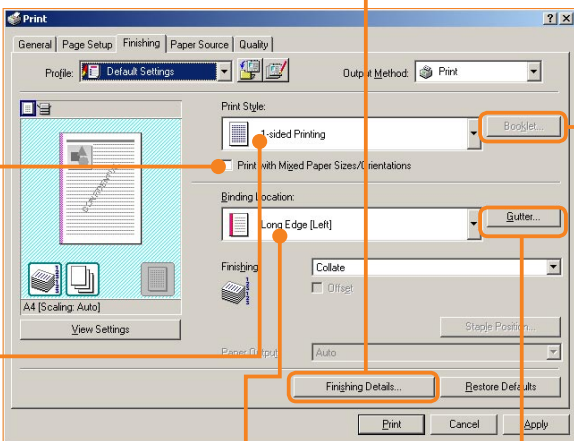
Print

?

X

General

Page Setup

Finishing

Paper Source

Quality

Profile:

Default Settings

Output Method:

Print

Print Style:

1-sided Printing

Booklet...

Print with Mixed Paper Sizes/Orientations

Binding Location:

Long Edge [Left]

Gutter...

Finishing:

Collate

Offset

Staple Position...

Paper Output:

Auto

A4 [Scaling: Auto]

View Settings

Finishing Details...

Restore Defaults

Print

Cancel

Apply